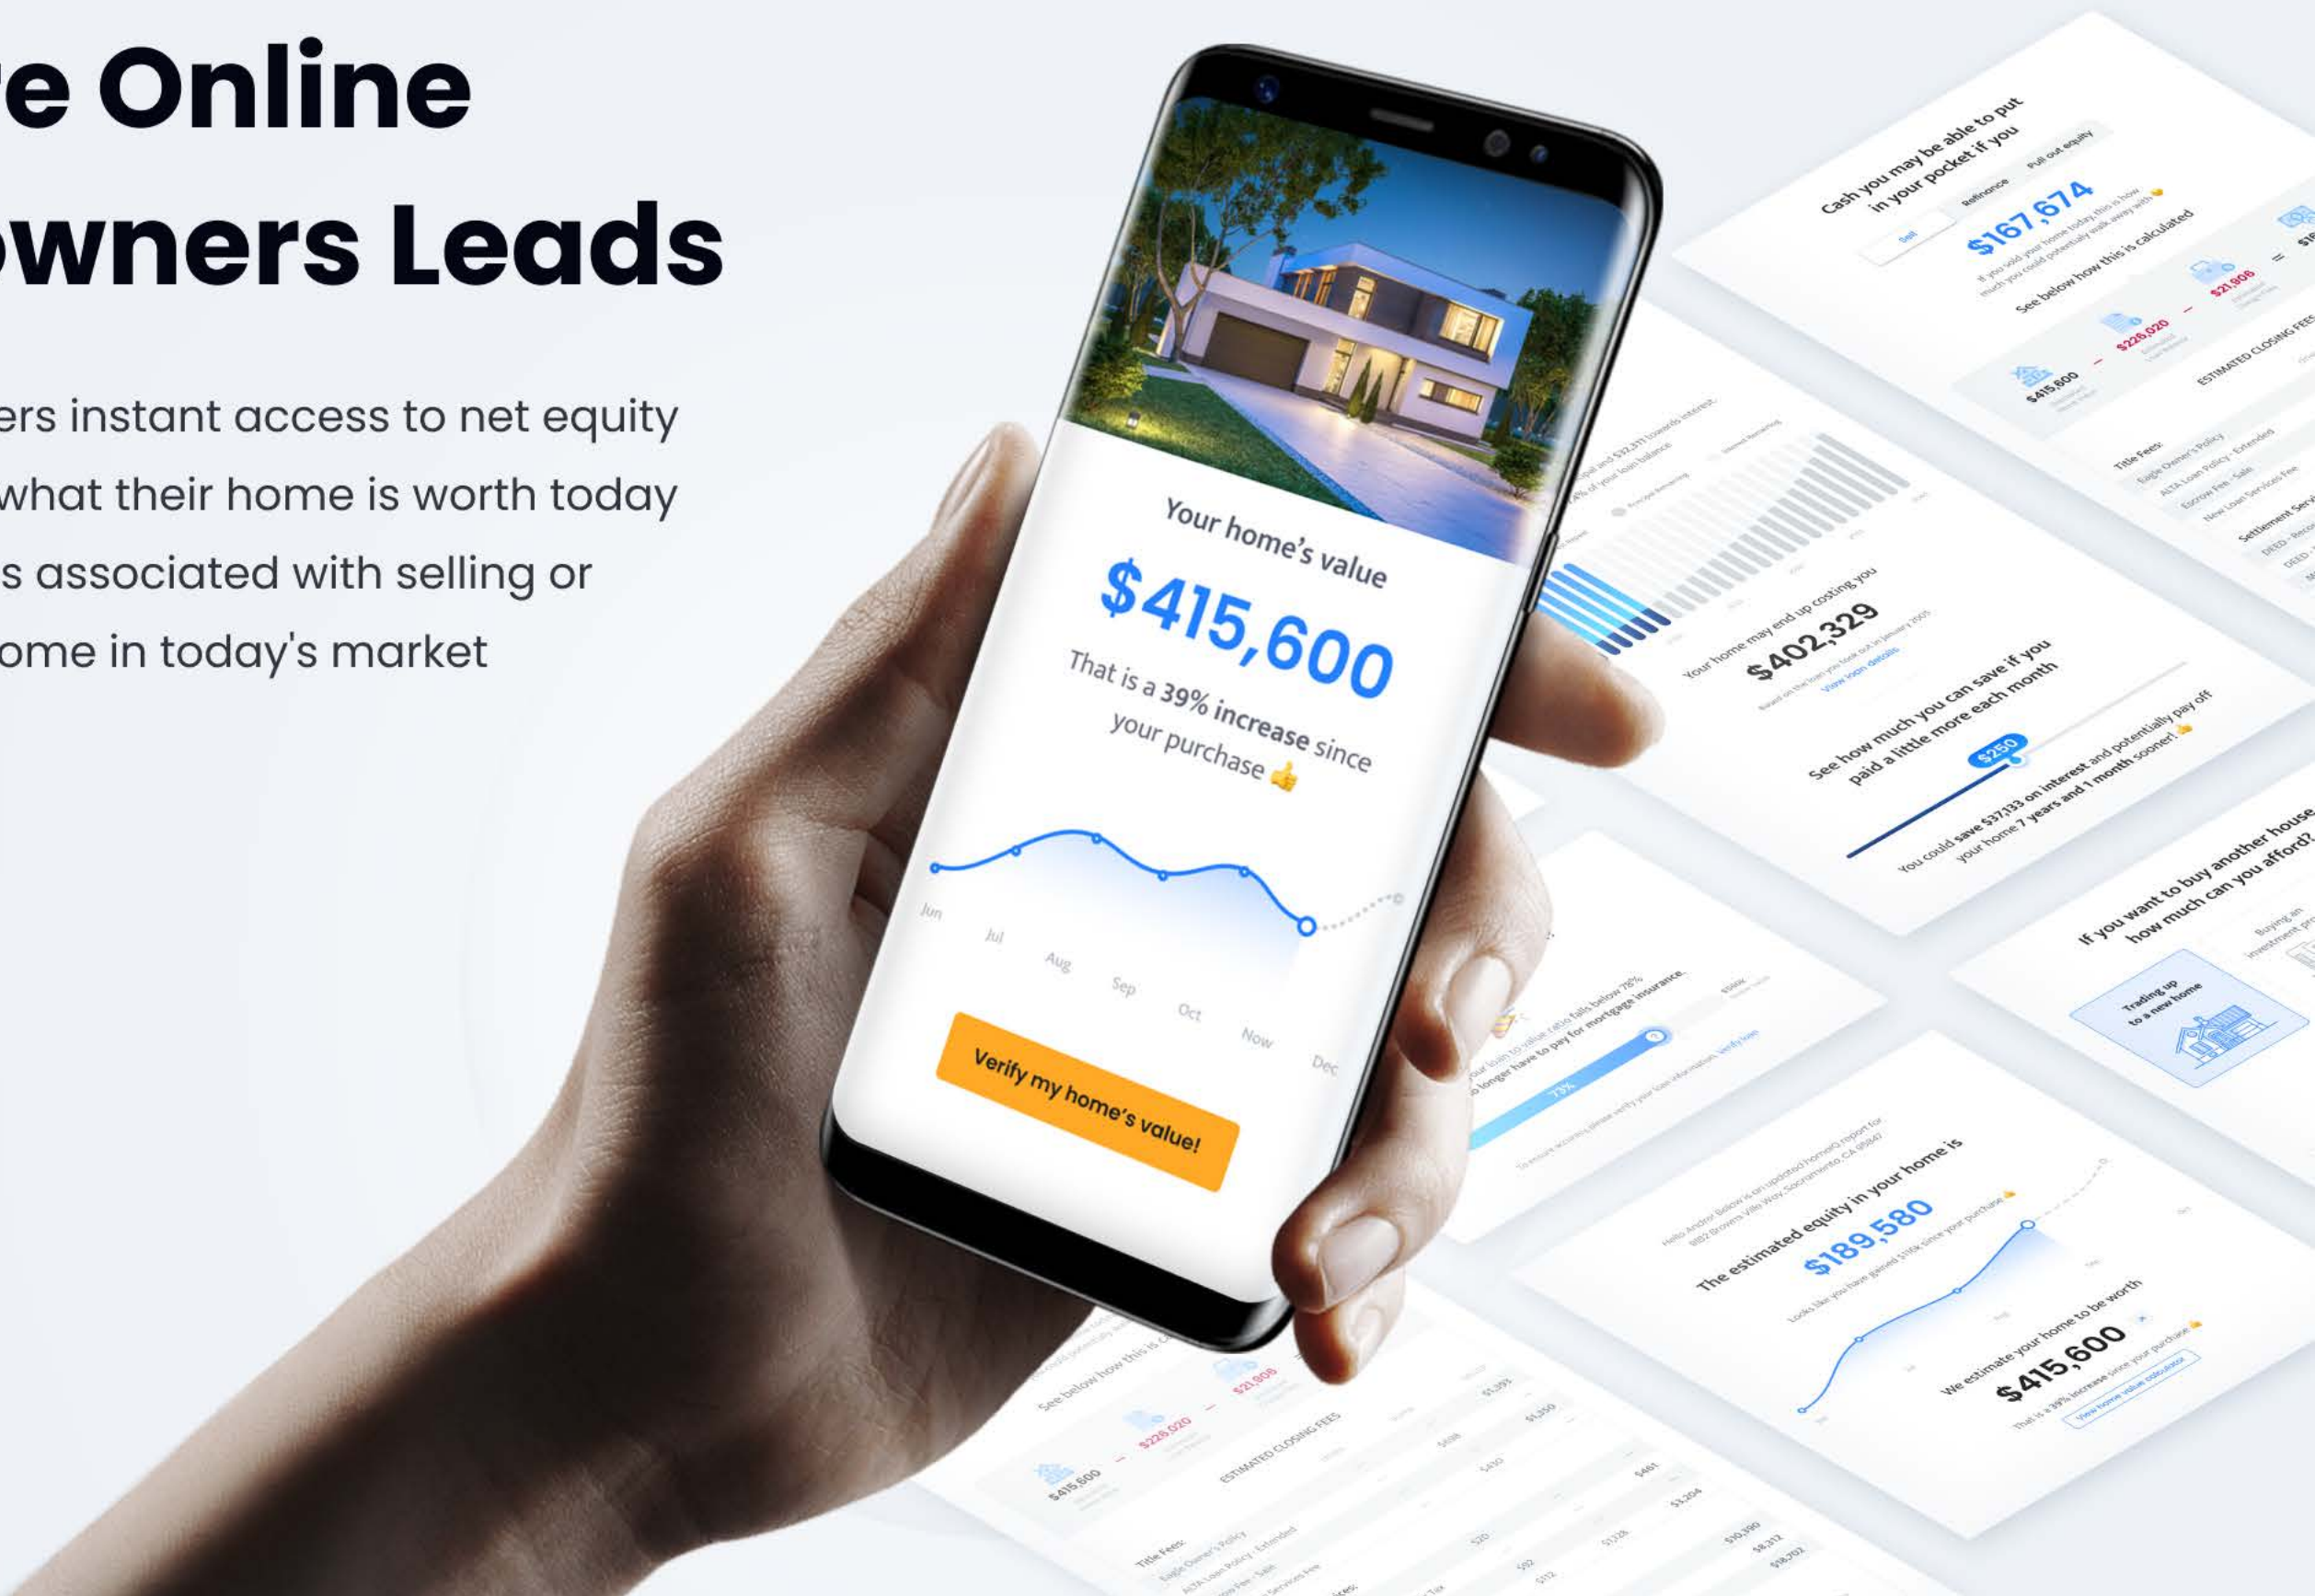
e Online
wners Leads

ers instant access to net equity what their home is worth today s associated with selling or ome in today's market

Your home's value
$415,600
That is a 39% increase since your purchase 👍

Jun Jul Aug Sep Oct Now Dec

Verify my home's value!

Cash you may be able to put in your pocket if you
Sell Refinance Pull out equity
$167,674
See below how this is calculated
$415,600 − $226,020 − $21,906 =
ESTIMATED CLOSING FEES
Title Fees:

Your home may end up costing you
$402,329
View loan details

See how much you can save if you paid a little more each month
$250
You could save $37,133 on interest and potentially pay off your home 7 years and 1 month sooner!

If you want to buy another house how much can you afford?
Trading up to a new home

The estimated equity in your home is
$189,580

We estimate your home to be worth
$415,600

See below how this is calculated
$415,600 − $226,020 − $21,906
ESTIMATED CLOSING FEES
Title Fees: